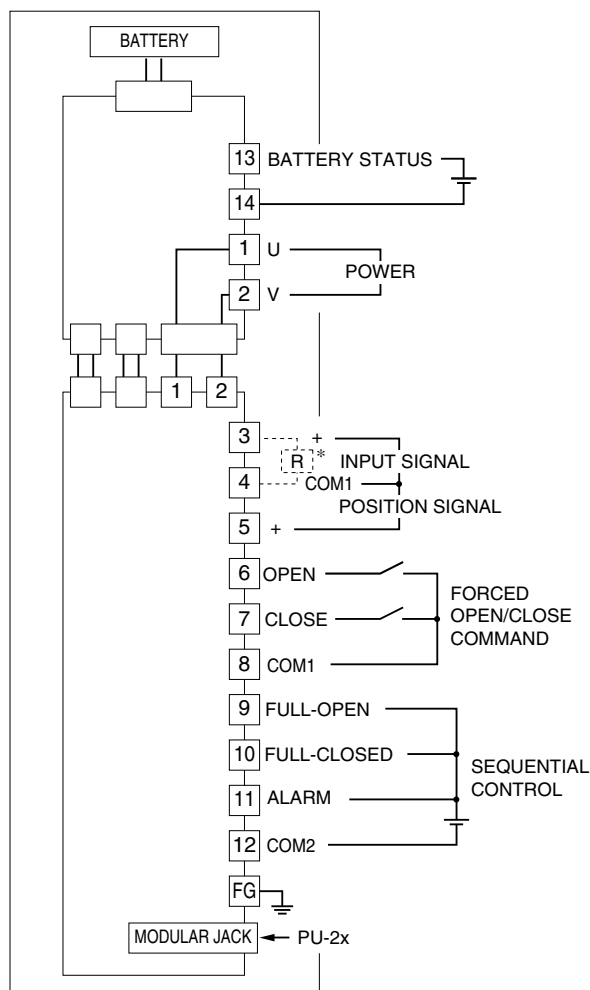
BATTERY

13 BATTERY STATUS
14

1 U
2 V
POWER

1 2

3 +
R *
INPUT SIGNAL
4 COM1
POSITION SIGNAL
5 +

6 OPEN
7 CLOSE
8 COM1
FORCED OPEN/CLOSE COMMAND

9 FULL-OPEN
10 FULL-CLOSED
11 ALARM
12 COM2
SEQUENTIAL CONTROL

FG

MODULAR JACK
PU-2x